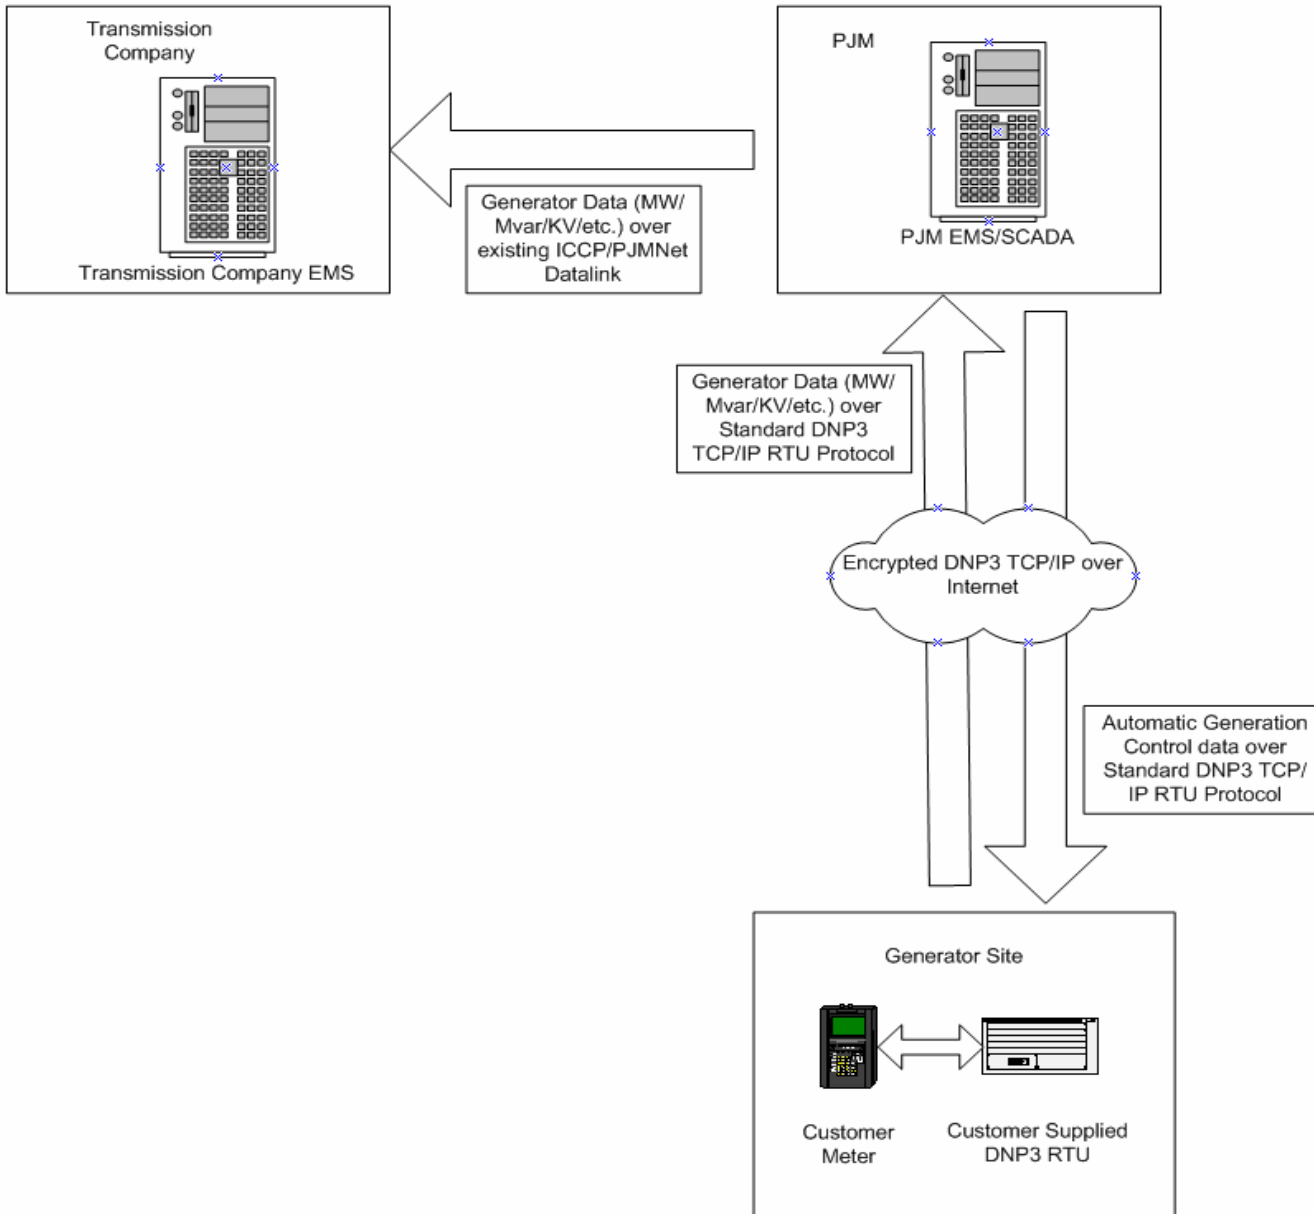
Transmission Company

Transmission Company EMS

Generator Data (MW/ Mvar/KV/etc.) over existing ICCP/PJMNet Datalink

PJM

PJM EMS/SCADA

Generator Data (MW/ Mvar/KV/etc.) over Standard DNP3 TCP/IP RTU Protocol

Encrypted DNP3 TCP/IP over Internet

Automatic Generation Control data over Standard DNP3 TCP/ IP RTU Protocol

Generator Site

Customer Meter

Customer Supplied DNP3 RTU